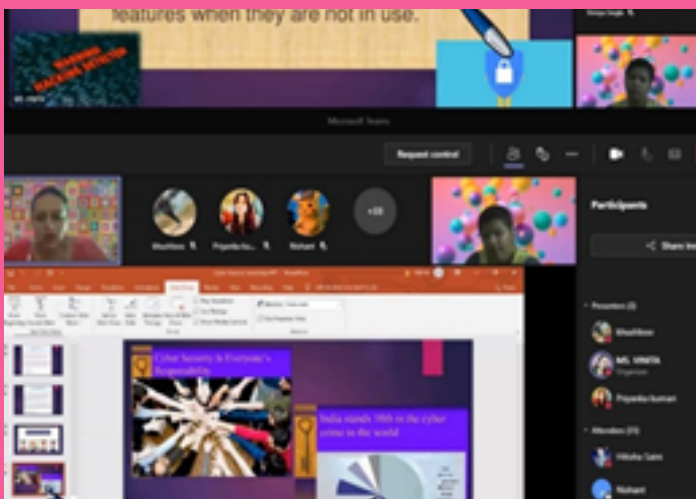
features when they are not in use.

WARNING HACKING DETECTED

MS. VINITA

Microsoft Teams

Request control

Khushboo

Priyanka ku...

Nishant

+10

Participants

Share inv

Presenters (3)

Khushboo

MS. VINITA

Organizer

Priyanka kumari

Attendees (15)

Hiksha Saini

Nishant

Cyber Security is Everyone's Responsibility

India stands 10th in the Cyber crime in the world